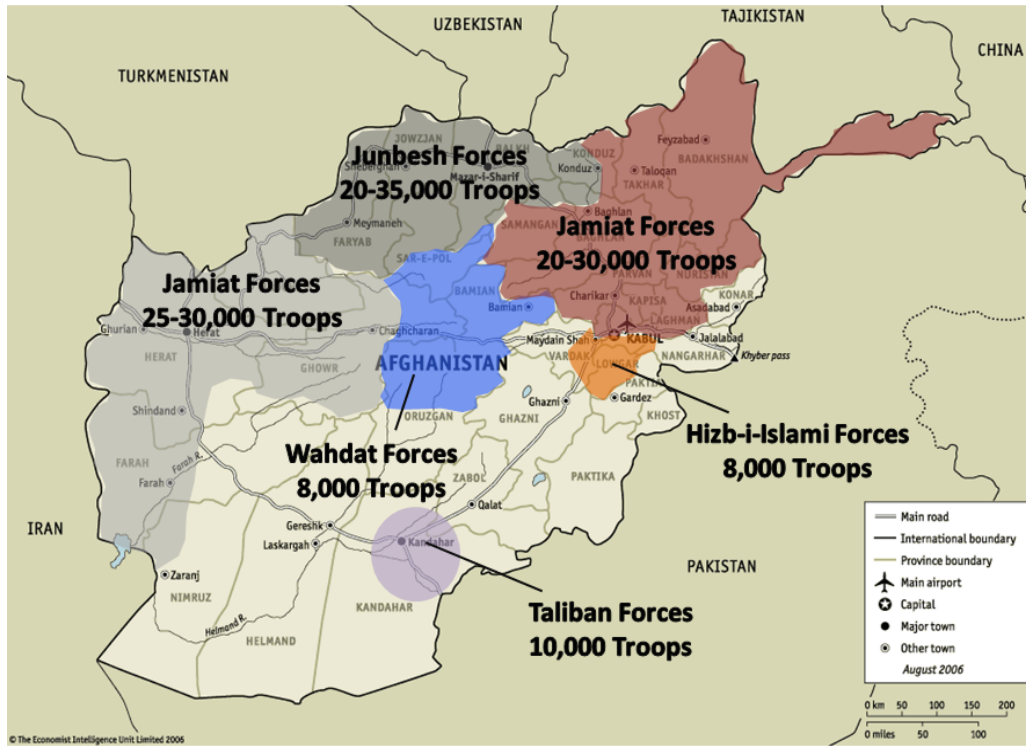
UZBEKISTAN
TAJIKISTAN
CHINA
TURKMENISTAN

JOWZJAN
BALKH
KONDUZ
Feyzabad
BADAKHSHAN
Sheberghan
Mazar-i-Sharif
Konduz
Taloqan
TAKHAR
Baghlan
SAMANGAN
Meymaneh
FARYAB
SAR-E-POL
BAMIAN
Bamian
PARVAN
NURISTAN
Charikar
KAPISA
LAGHMAN
KONAR
Asadabad
KABUL
Jalalabad
NANGARHAR
Khyber pass
Maydain Shah
VARDAK
LOWGAR
PAKTIA
Gardez
KHOST
Ghazni
GHAZNI
Ghurian
Herat
HERAT
Chaghcharan
GHOWR
AFGHANISTAN
Shindand
ORUZGAN
FARAH
Farah R.
Farah
ZABOL
Qalat
PAKTIKA
IRAN
Gereshk
Laskargah
Kandahar
Zaranj
NIMRUZ
Helmand R.
HELMAND
KANDAHAR
PAKISTAN

Junbesh Forces
20-35,000 Troops

Jamiat Forces
20-30,000 Troops

Jamiat Forces
25-30,000 Troops

Wahdat Forces
8,000 Troops

Hizb-i-Islami Forces
8,000 Troops

Taliban Forces
10,000 Troops

Main road
International boundary
Province boundary
Main airport
Capital
Major town
Other town
August 2006

0 km 50 100 150 200
0 miles 50 100

© The Economist Intelligence Unit Limited 2006